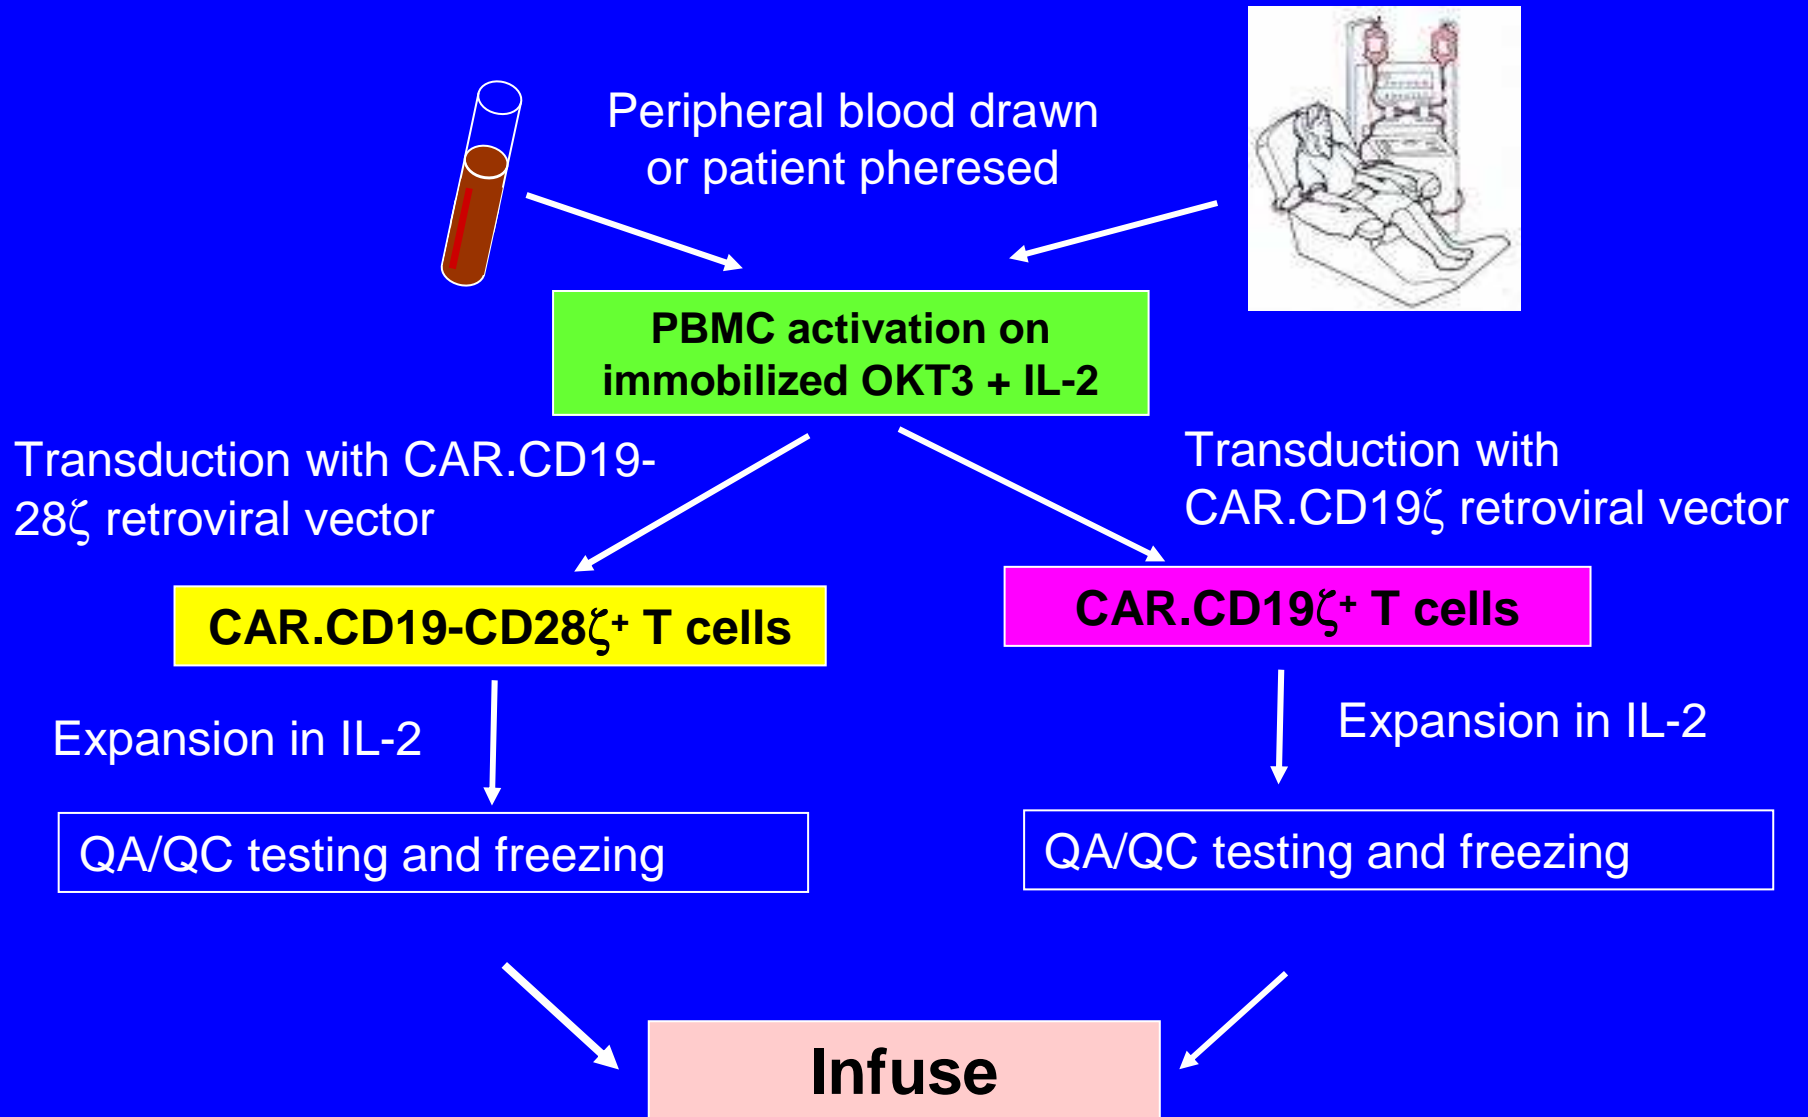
Peripheral blood drawn or patient pheresed

PBMC activation on immobilized OKT3 + IL-2

Transduction with CAR.CD19-28ζ retroviral vector

Transduction with CAR.CD19ζ retroviral vector

CAR.CD19-CD28ζ$^+$ T cells

CAR.CD19ζ$^+$ T cells

Expansion in IL-2

Expansion in IL-2

QA/QC testing and freezing

QA/QC testing and freezing

Infuse